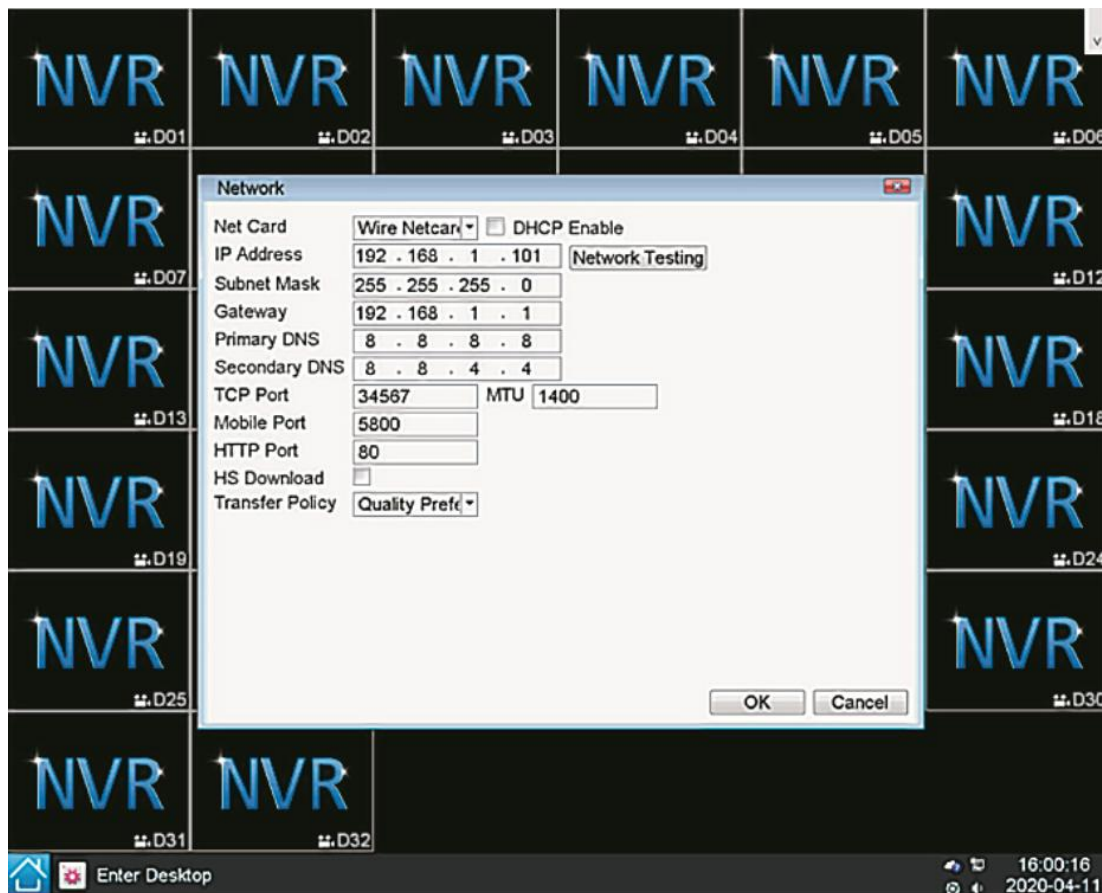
NVR D01
NVR D02
NVR D03
NVR D04
NVR D05
NVR D06

Network

Net Card Wire Netcar DHCP Enable
IP Address 192 . 168 . 1 . 101 Network Testing
Subnet Mask 255 . 255 . 255 . 0
Gateway 192 . 168 . 1 . 1
Primary DNS 8 . 8 . 8 . 8
Secondary DNS 8 . 8 . 4 . 4
TCP Port 34567 MTU 1400
Mobile Port 5800
HTTP Port 80
HS Download
Transfer Policy Quality Prefe

OK Cancel

NVR D07
NVR D12
NVR D13
NVR D18
NVR D19
NVR D24
NVR D25
NVR D30
NVR D31
NVR D32

Enter Desktop
16:00:16
2020-04-11